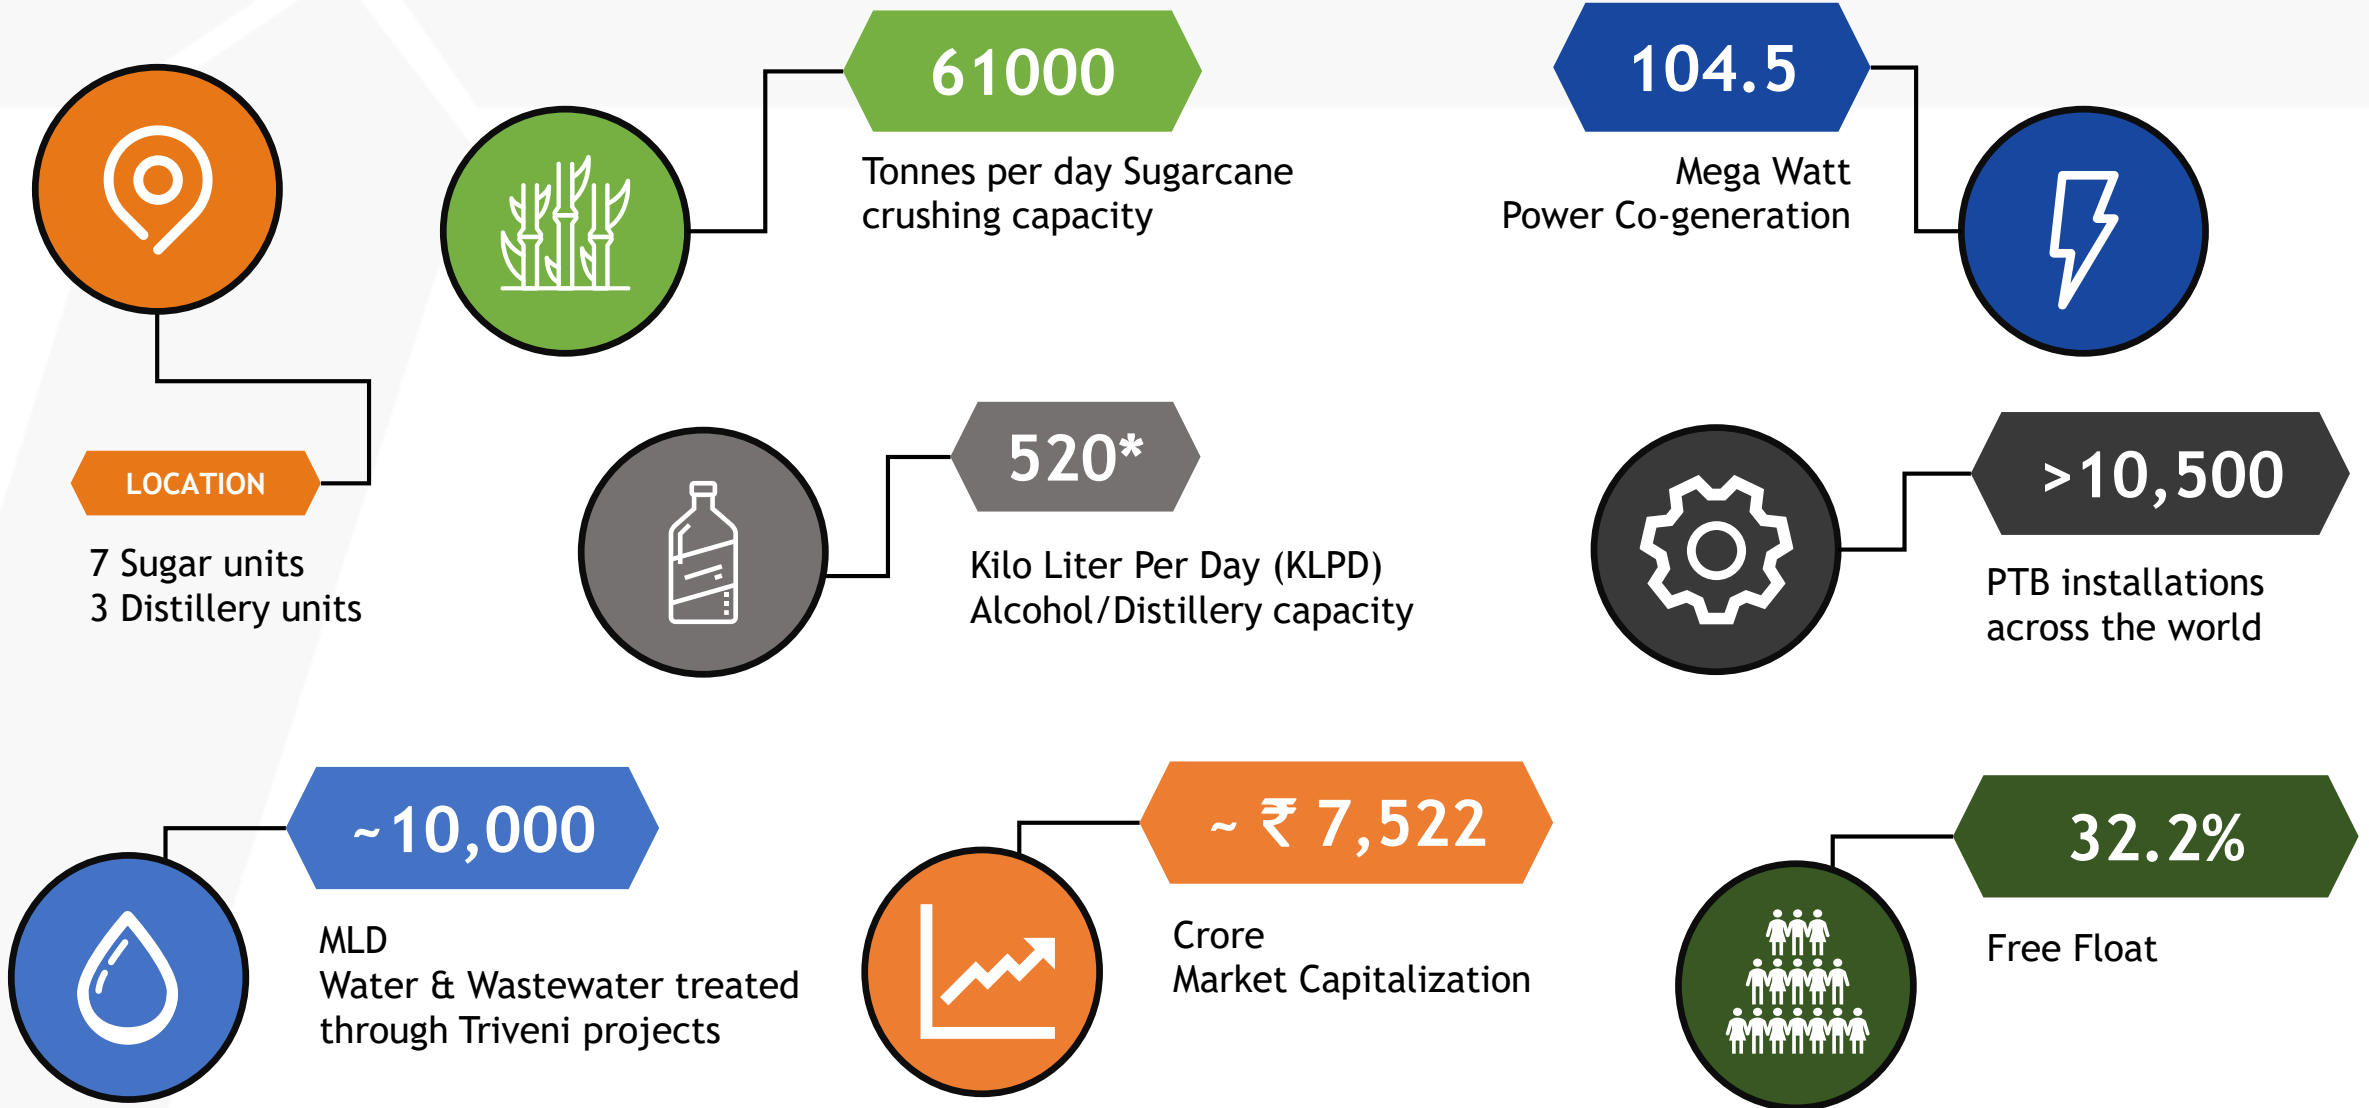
61000

Tonnes per day Sugarcane crushing capacity

104.5

Mega Watt
Power Co-generation

LOCATION

7 Sugar units
3 Distillery units

520*

Kilo Liter Per Day (KLPD)
Alcohol/Distillery capacity

>10,500

PTB installations across the world

~10,000

MLD
Water & Wastewater treated through Triveni projects

~ ₹ 7,522

Crore
Market Capitalization

32.2%

Free Float